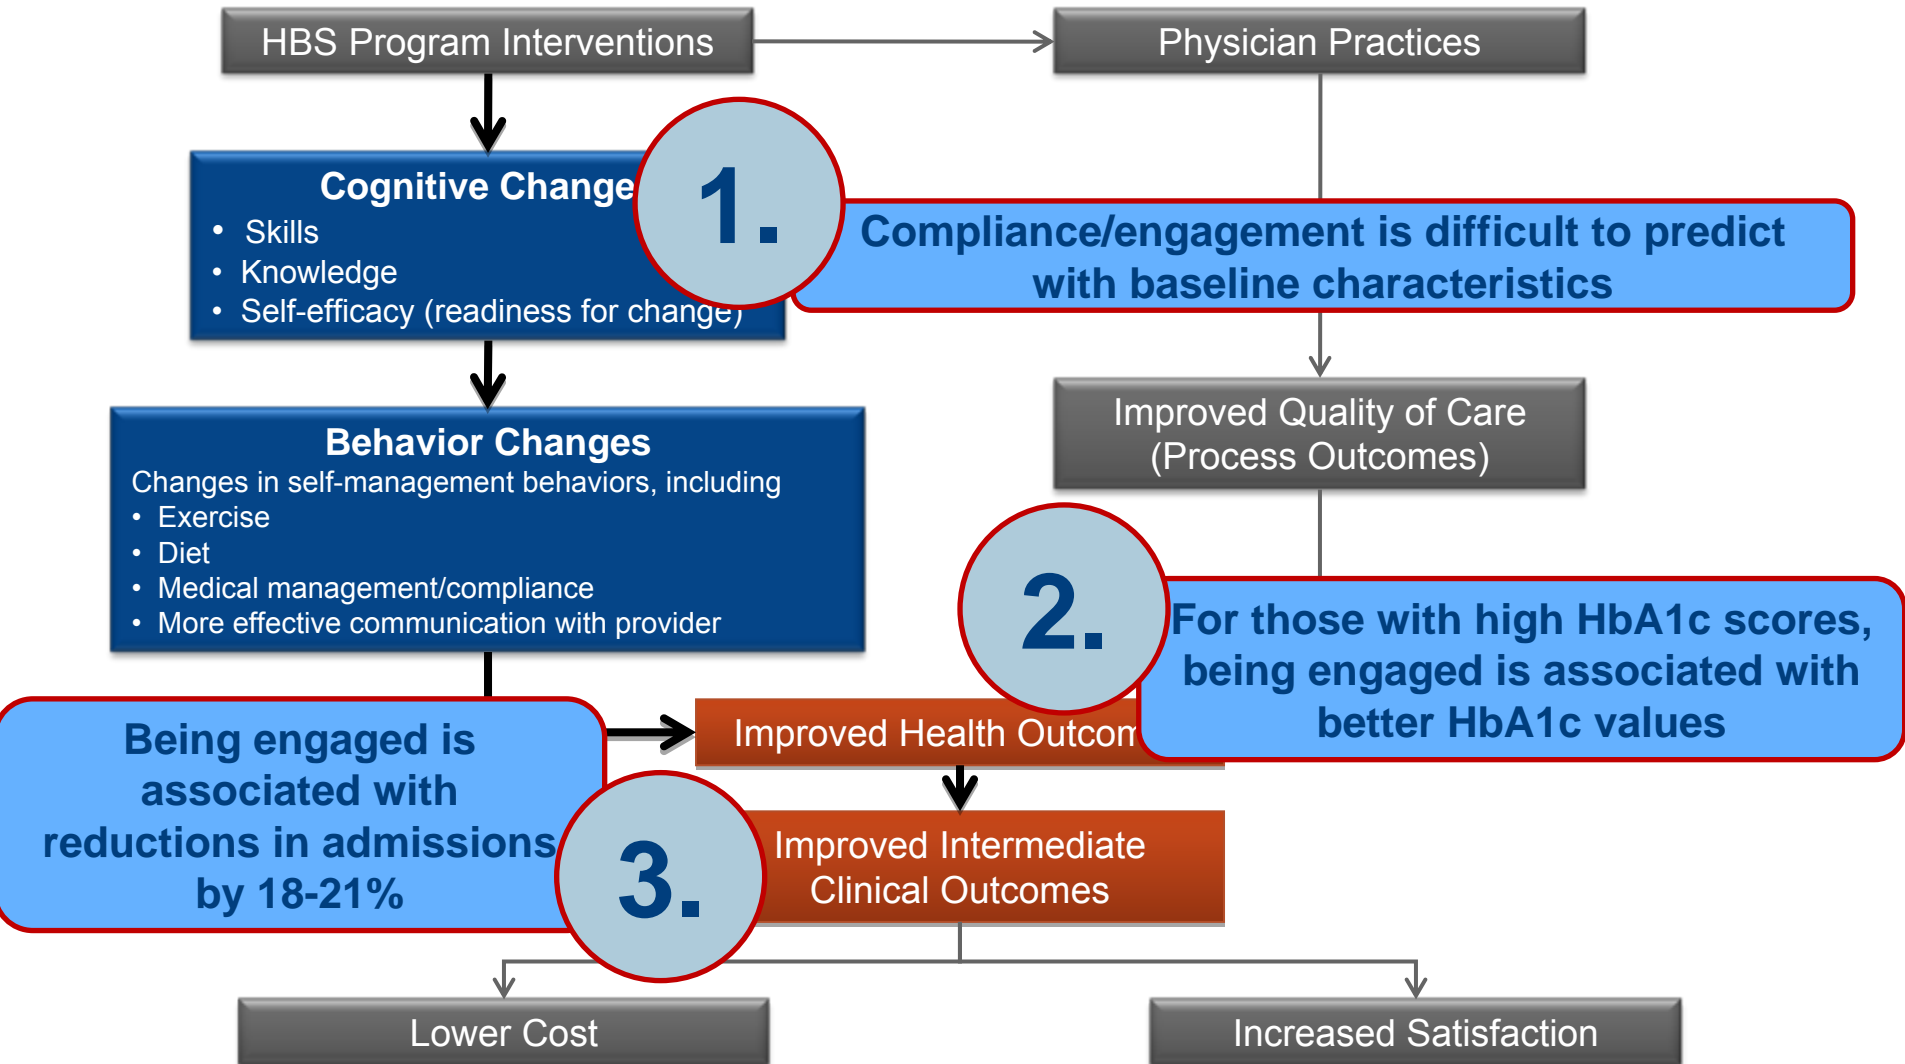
HBS Program Interventions

Physician Practices

Cognitive Change
- Skills
- Knowledge
- Self-efficacy (readiness for change)

1.

Compliance/engagement is difficult to predict with baseline characteristics

Improved Quality of Care (Process Outcomes)

Behavior Changes
Changes in self-management behaviors, including
- Exercise
- Diet
- Medical management/compliance
- More effective communication with provider

2.

For those with high HbA1c scores, being engaged is associated with better HbA1c values

Being engaged is associated with reductions in admissions by 18-21%

Improved Health Outcom

3.

Improved Intermediate Clinical Outcomes

Lower Cost

Increased Satisfaction